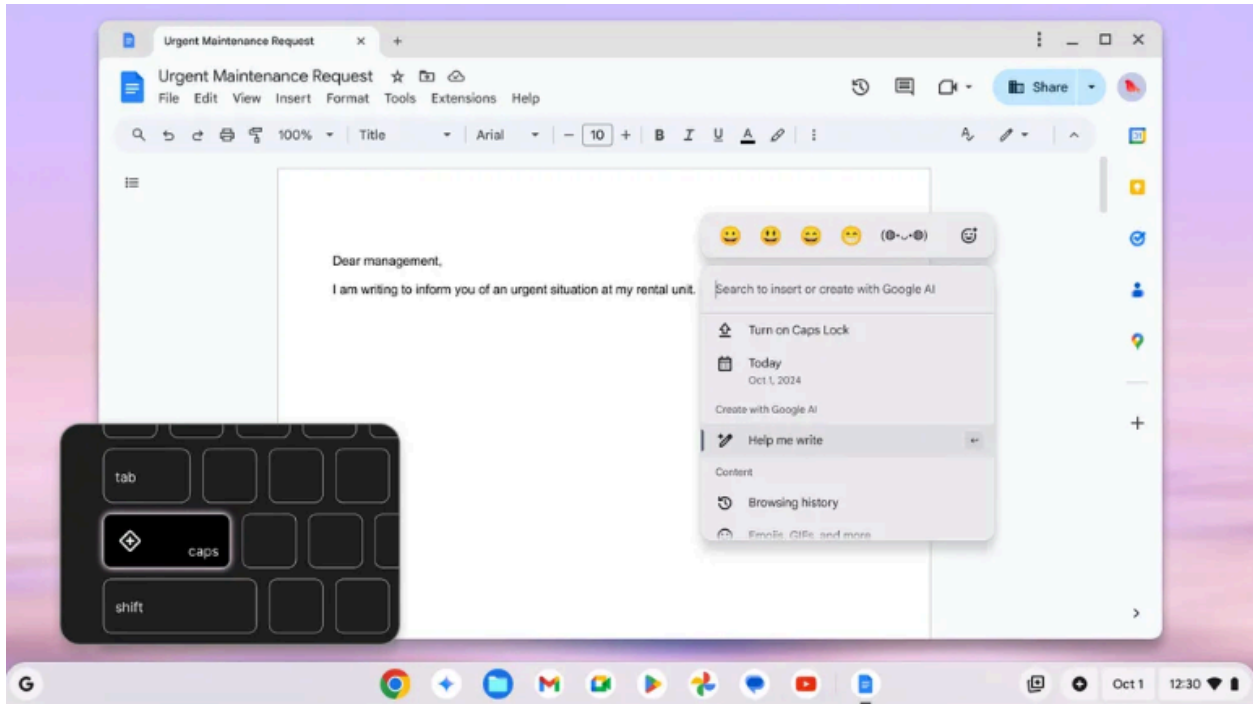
Urgent Maintenance Request ×  +

Urgent Maintenance Request
File Edit View Insert Format Tools Extensions Help

Share

100% Title Arial 10 B I U A

Dear management,

I am writing to inform you of an urgent situation at my rental unit.

(●-‿-●)

Search to insert or create with Google AI

Turn on Caps Lock

Today
Oct 1, 2024

Create with Google AI

Help me write

Content

Browsing history

Emojis, GIFs, and more

tab

caps

shift

G

Oct 1 12:30